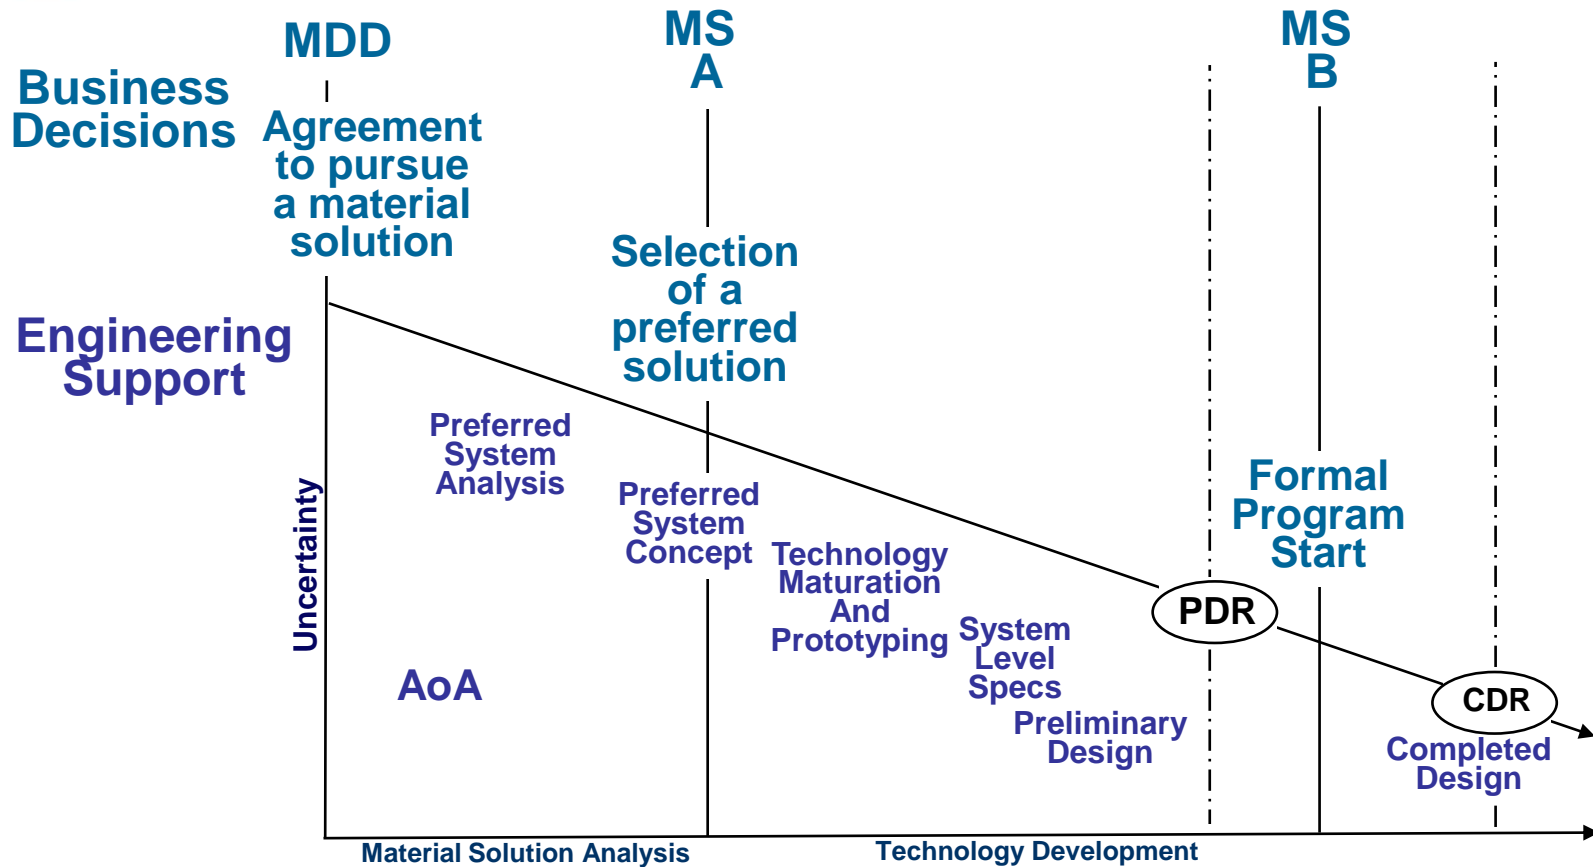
Business Decisions

MDD

Agreement to pursue a material solution

MS A

Selection of a preferred solution

MS B

Formal Program Start

Engineering Support

Uncertainty

Preferred System Analysis

Preferred System Concept

Technology Maturation And Prototyping

System Level Specs

Preliminary Design

PDR

CDR

Completed Design

AoA

Material Solution Analysis

Technology Development